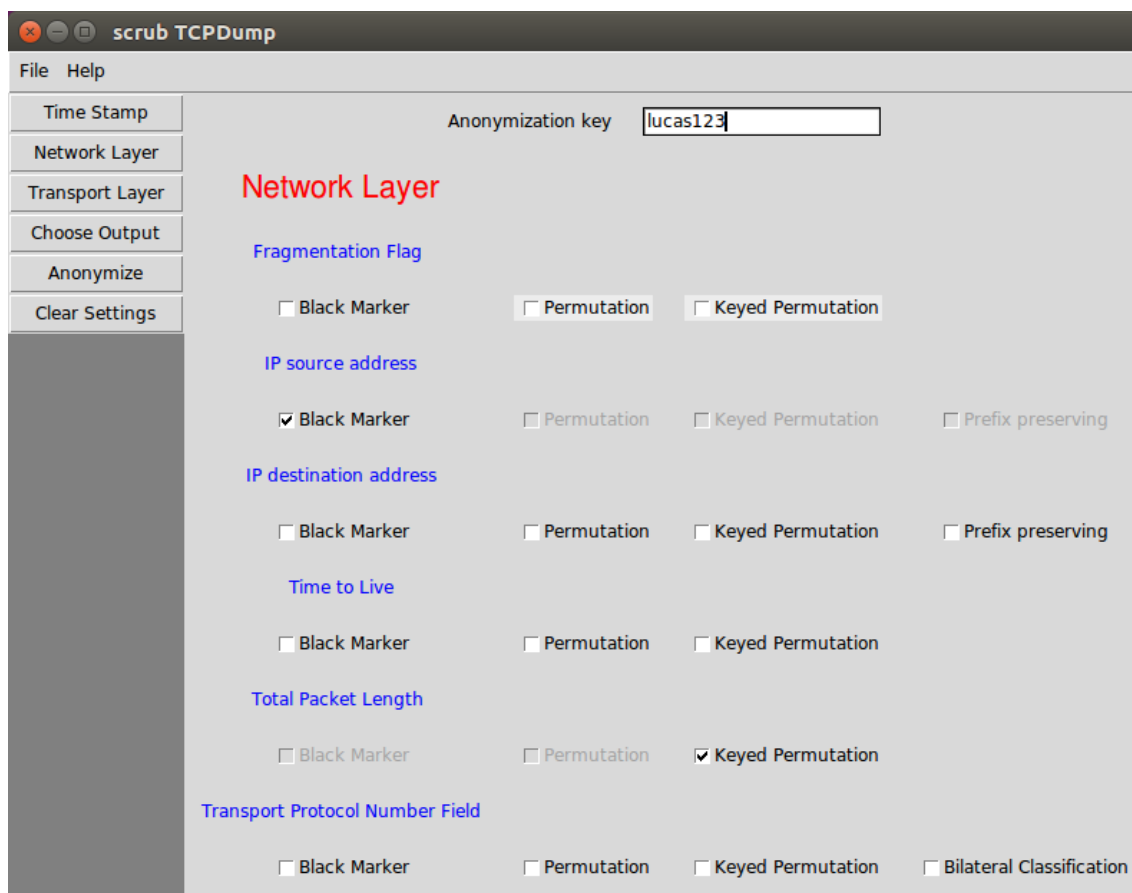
scrub TCPDump

File Help

Time Stamp
Network Layer
Transport Layer
Choose Output
Anonymize
Clear Settings

Anonymization key lucas123

Network Layer

Fragmentation Flag

Black Marker Permutation Keyed Permutation

IP source address

Black Marker Permutation Keyed Permutation Prefix preserving

IP destination address

Black Marker Permutation Keyed Permutation Prefix preserving

Time to Live

Black Marker Permutation Keyed Permutation

Total Packet Length

Black Marker Permutation Keyed Permutation

Transport Protocol Number Field

Black Marker Permutation Keyed Permutation Bilateral Classification